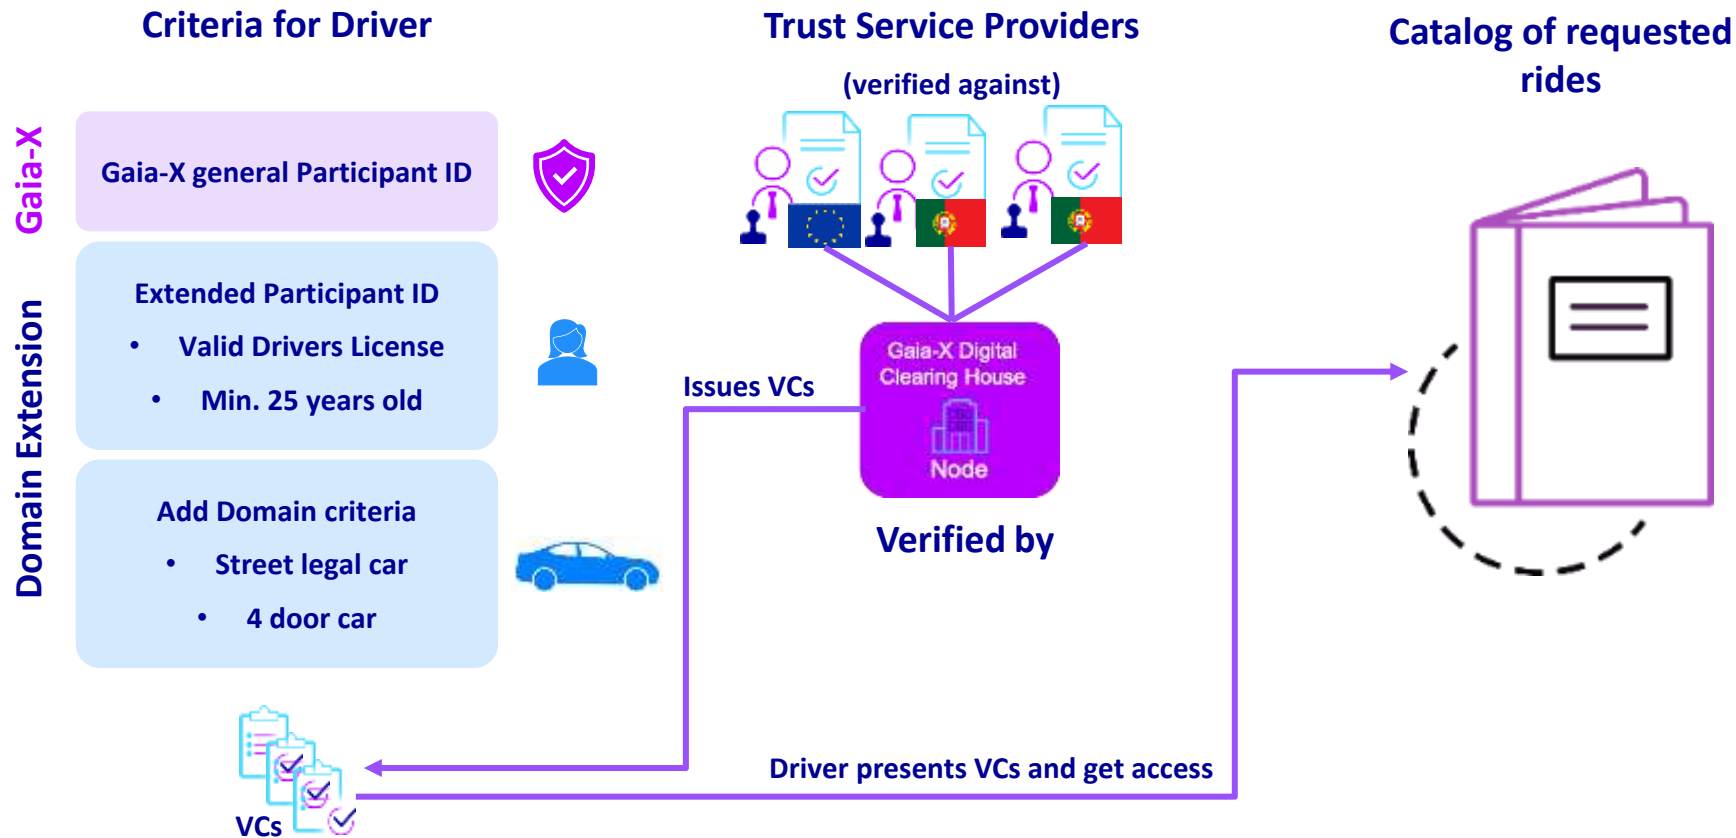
Criteria for Driver

Trust Service Providers

(verified against)

Catalog of requested rides

Gaia-X

Domain Extension

Gaia-X general Participant ID

Extended Participant ID

• Valid Drivers License

• Min. 25 years old

Add Domain criteria

• Street legal car

• 4 door car

Issues VCs

Gaia-X Digital Clearing House

Node

Verified by

Driver presents VCs and get access

VCs